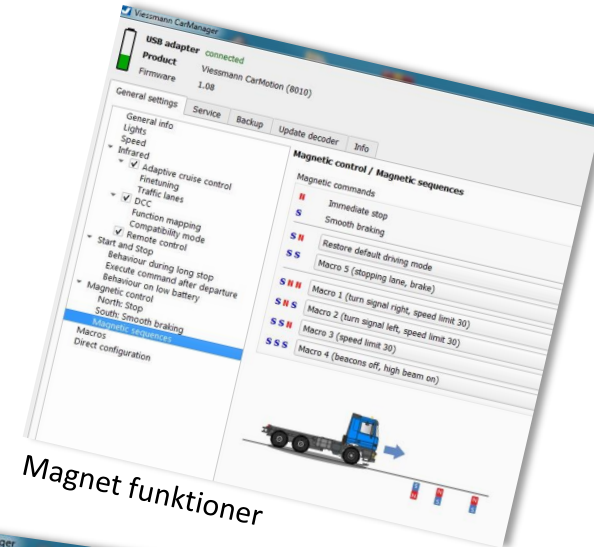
Viessmann CarManager

USB adapter connected
Product Viessmann CarMotion (8010)
Firmware 1.08

General settings | Service | Backup | Update decoder | Info

General info
Lights
Speed
Infrared
Adaptive cruise control
Finetuning
Traffic lanes
DCC
Function mapping
Compatibility mode
Remote control
Start and Stop
Behaviour during long stop
Execute command after departure
Behaviour on low battery
Magnetic control
North: Stop
South: Smooth braking
Magnetic sequences
Macros
Direct configuration

Magnetic control / Magnetic sequences

Magnetic commands
N Immediate stop
S Smooth braking
SN Restore default driving mode
SS Macro 5 (stopping lane, brake)
SNN Macro 1 (turn signal right, speed limit 30)
SNS Macro 2 (turn signal left, speed limit 30)
SSN Macro 3 (speed limit 30)
SSS Macro 4 (beacons off, high beam on)

Magnet funktioner